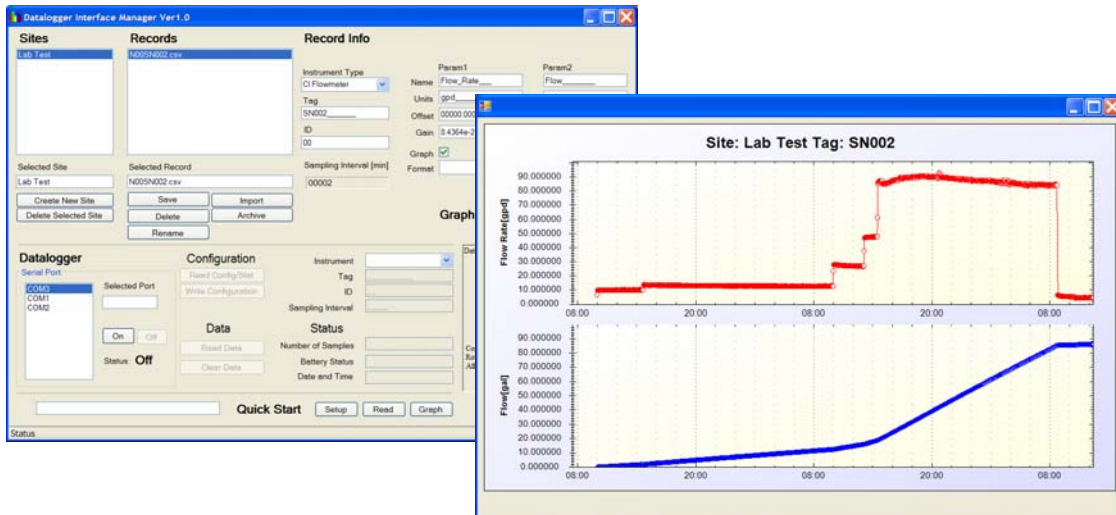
Datalogger Interface Manager Ver1.0

Sites

Lab Test

Records

N005N002.csv

Record Info

Instrument Type
CI Flowmeter

Tag
SN002

ID
00

Param1
Name Flow_Rate
Units gpd
Offset 00000.000
Gain 8.4364e-2
Graph
Format

Param2
Flow

Selected Site
Lab Test

Selected Record
N005N002.csv

Sampling Interval [min]
00002

Create New Site
Delete Selected Site

Save
Delete
Rename

Import
Archive

Graph

Datalogger
Serial Port

COM3
COM1
COM2

Selected Port

On Off

Status: Off

Configuration
Read Config/Stat
Write Configuration

Data
Read Data
Clear Data

Instrument
Tag
ID
Sampling Interval

Status
Number of Samples
Battery Status
Date and Time

Quick Start Setup Read Graph

Status

Site: Lab Test Tag: SN002

Flow Rate[gpd]
90.000000
80.000000
70.000000
60.000000
50.000000
40.000000
30.000000
20.000000
10.000000
0.000000
08:00 20:00 08:00 20:00 08:00

Flow[gal]
90.000000
80.000000
70.000000
60.000000
50.000000
40.000000
30.000000
20.000000
10.000000
0.000000
08:00 20:00 08:00 20:00 08:00